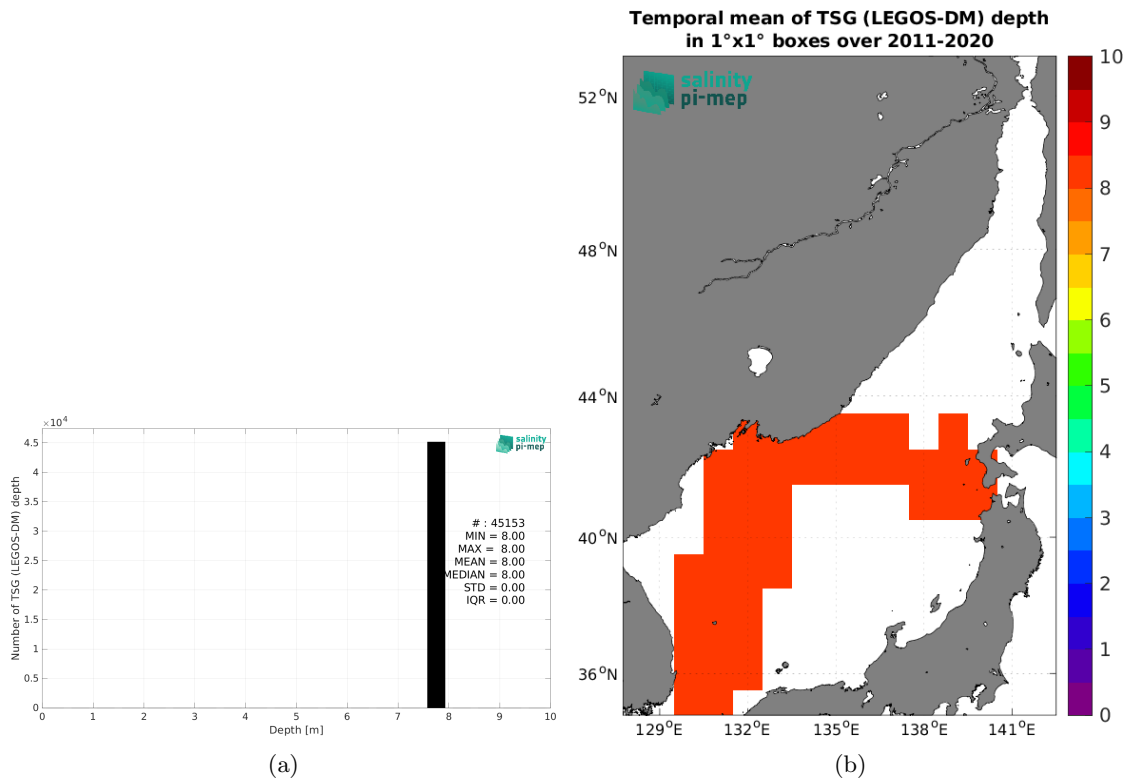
$\times10^4$

4.5
4
3.5
3
2.5
2
1.5
1
0.5
0

Number of TSG (LEGOS-DM) depth

salinity pi-mep

# : 45153
MIN = 8.00
MAX = 8.00
MEAN = 8.00
MEDIAN = 8.00
STD = 0.00
IQR = 0.00

0 1 2 3 4 5 6 7 8 9 10
Depth [m]

(a)

Temporal mean of TSG (LEGOS-DM) depth
in 1°x1° boxes over 2011-2020

salinity pi-mep

52$^o$N
48$^o$N
44$^o$N
40$^o$N
36$^o$N

129$^o$E 132$^o$E 135$^o$E 138$^o$E 141$^o$E

10
9
8
7
6
5
4
3
2
1
0

(b)